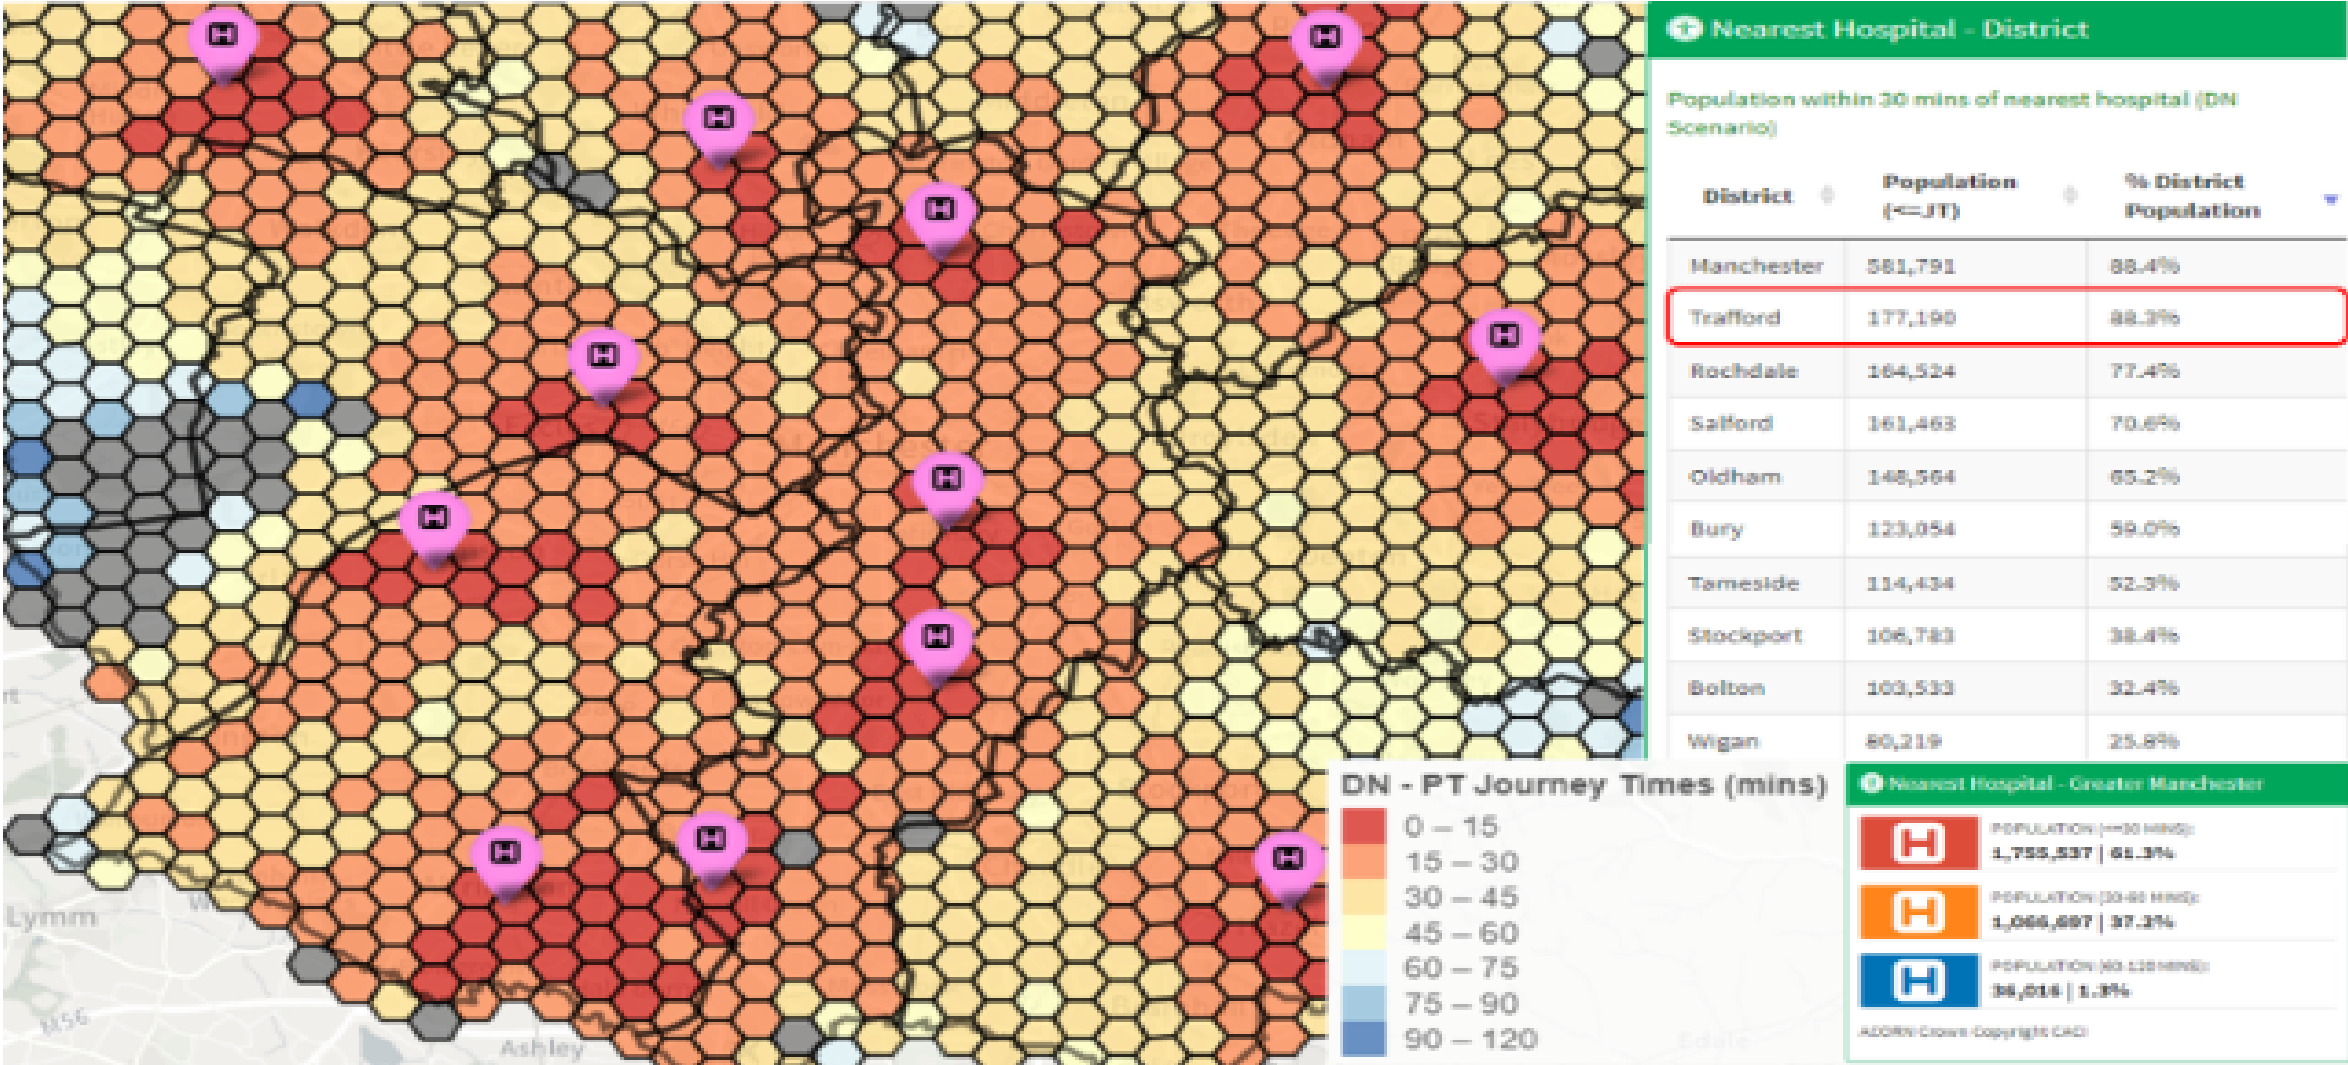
Lymm

Ashley

B56

Nearest Hospital - District

Population within 30 mins of nearest hospital (DN Scenario)

| District | Population (<=JT) | % District Population |
|---|---|---|
| Manchester | 581,791 | 88.4% |
| Trafford | 177,190 | 88.3% |
| Rochdale | 164,524 | 77.4% |
| Salford | 161,463 | 70.6% |
| Oldham | 148,564 | 65.2% |
| Bury | 123,054 | 59.0% |
| Tameside | 114,434 | 52.3% |
| Stockport | 106,783 | 38.4% |
| Bolton | 103,533 | 32.4% |
| Wigan | 80,219 | 25.8% |

DN - PT Journey Times (mins)
0 – 15
15 – 30
30 – 45
45 – 60
60 – 75
75 – 90
90 – 120

Nearest Hospital - Greater Manchester

POPULATION (<=30 MINS): 1,755,537 | 61.3%

POPULATION (30-60 MINS): 1,066,607 | 37.3%

POPULATION (60-120 MINS): 36,016 | 1.3%

ADDRN Crown Copyright CACI